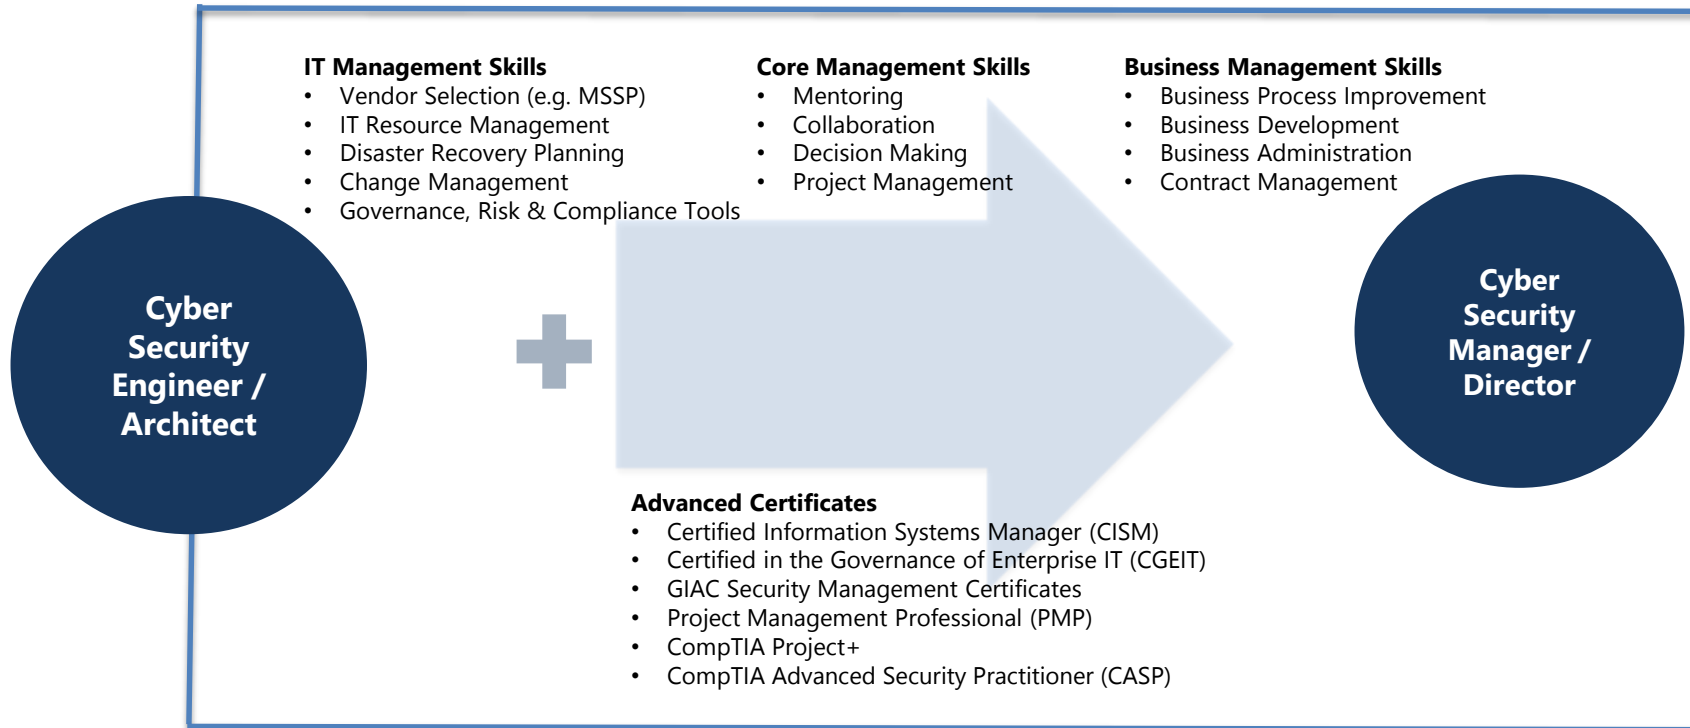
IT Management Skills
- Vendor Selection (e.g. MSSP)
- IT Resource Management
- Disaster Recovery Planning
- Change Management
- Governance, Risk & Compliance Tools

Core Management Skills
- Mentoring
- Collaboration
- Decision Making
- Project Management

Business Management Skills
- Business Process Improvement
- Business Development
- Business Administration
- Contract Management

Cyber Security Engineer / Architect

Cyber Security Manager / Director

Advanced Certificates
- Certified Information Systems Manager (CISM)
- Certified in the Governance of Enterprise IT (CGEIT)
- GIAC Security Management Certificates
- Project Management Professional (PMP)
- CompTIA Project+
- CompTIA Advanced Security Practitioner (CASP)